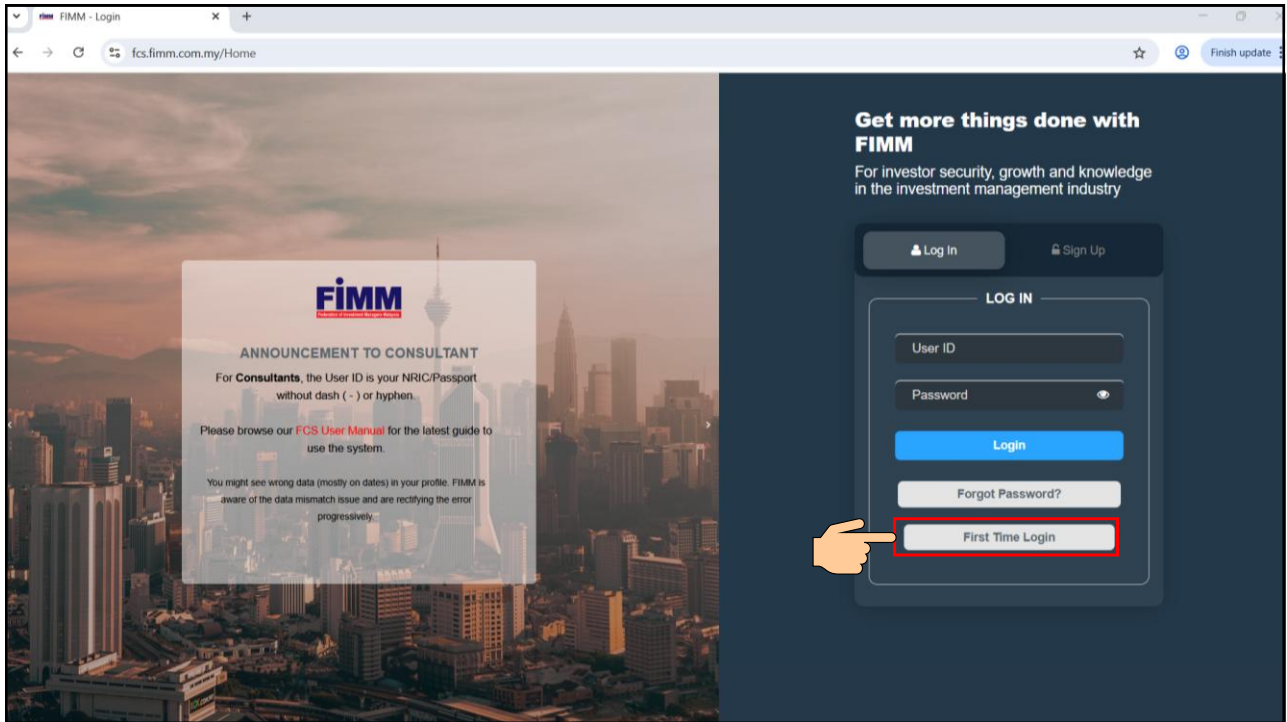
FIMM - Login

fcs.fimm.com.my/Home

Finish update

FIMM
Federation of Investment Managers Malaysia

ANNOUNCEMENT TO CONSULTANT

For **Consultants**, the User ID is your NRIC/Passport without dash ( - ) or hyphen.

Please browse our FCS User Manual for the latest guide to use the system.

You might see wrong data (mostly on dates) in your profile. FIMM is aware of the data mismatch issue and are rectifying the error progressively.

Get more things done with FIMM

For investor security, growth and knowledge in the investment management industry

Log In

Sign Up

LOG IN

User ID

Password

Login

Forgot Password?

First Time Login